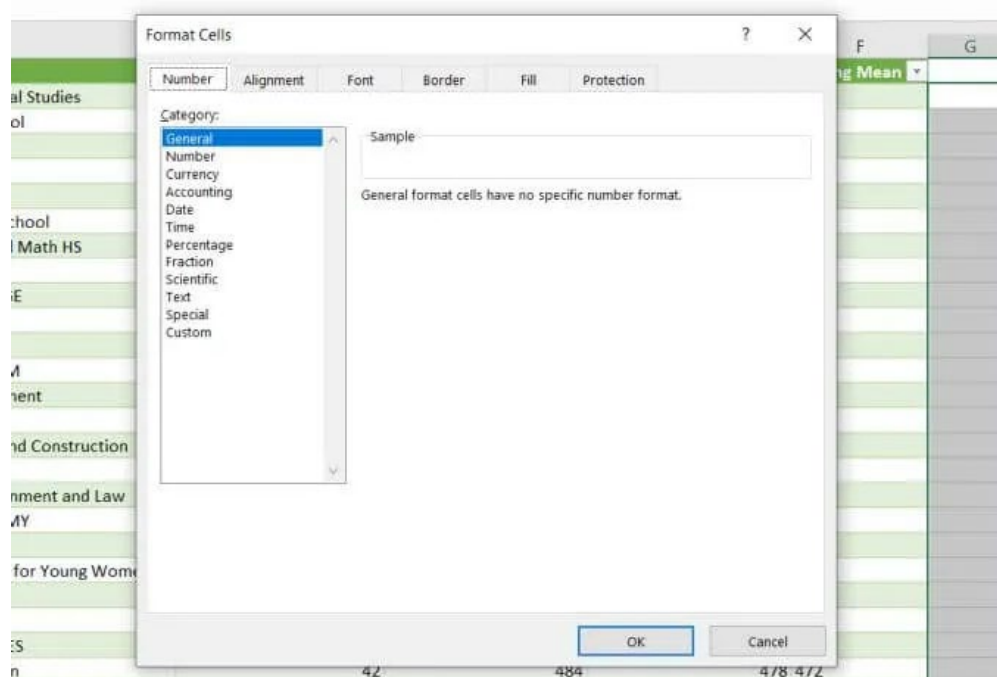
Format Cells

?

X

Number | Alignment | Font | Border | Fill | Protection

Category:

General
Number
Currency
Accounting
Date
Time
Percentage
Fraction
Scientific
Text
Special
Custom

Sample

General format cells have no specific number format.

OK

Cancel

F

G

g Mean

al Studies
ol
:hool
l Math HS
E
M
nent
nd Construction
nment and Law
MY
for Young Wom
ES
n

42

484

478 472